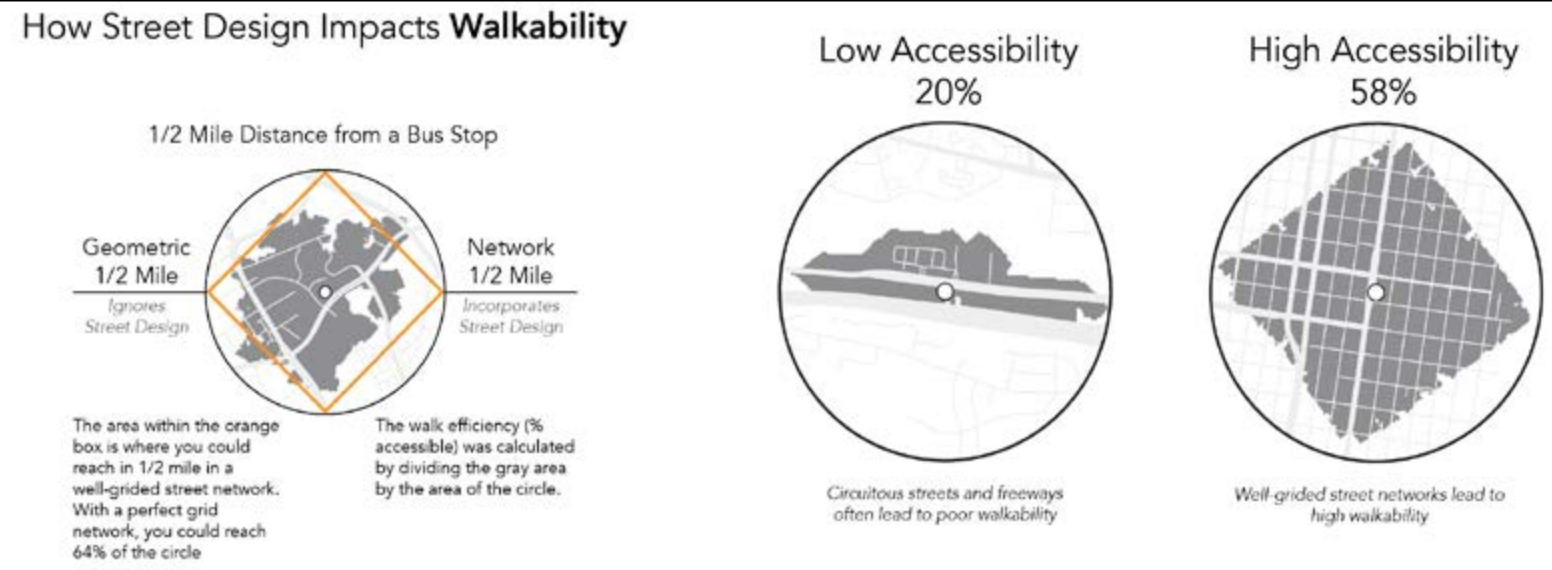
How Street Design Impacts **Walkability**

1/2 Mile Distance from a Bus Stop

Geometric 1/2 Mile

Ignores Street Design

Network 1/2 Mile

Incorporates Street Design

The area within the orange box is where you could reach in 1/2 mile in a well-grided street network. With a perfect grid network, you could reach 64% of the circle

The walk efficiency (% accessible) was calculated by dividing the gray area by the area of the circle.

Low Accessibility 20%

Circuitous streets and freeways often lead to poor walkability

High Accessibility 58%

Well-grided street networks lead to high walkability